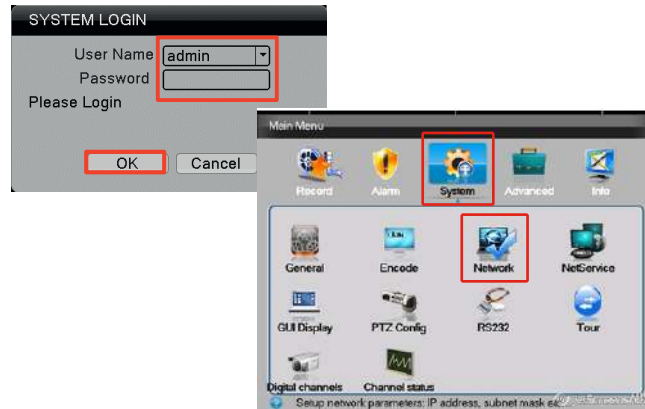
SYSTEM LOGIN
User Name admin
Password
Please Login
OK Cancel

Main Menu
Record Alarm System Advanced Info
General Encode Network NetService
GUI Display PTZ Config RS232 Tour
Digital channels Channel status
Setup network parameters: IP address, subnet mask a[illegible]